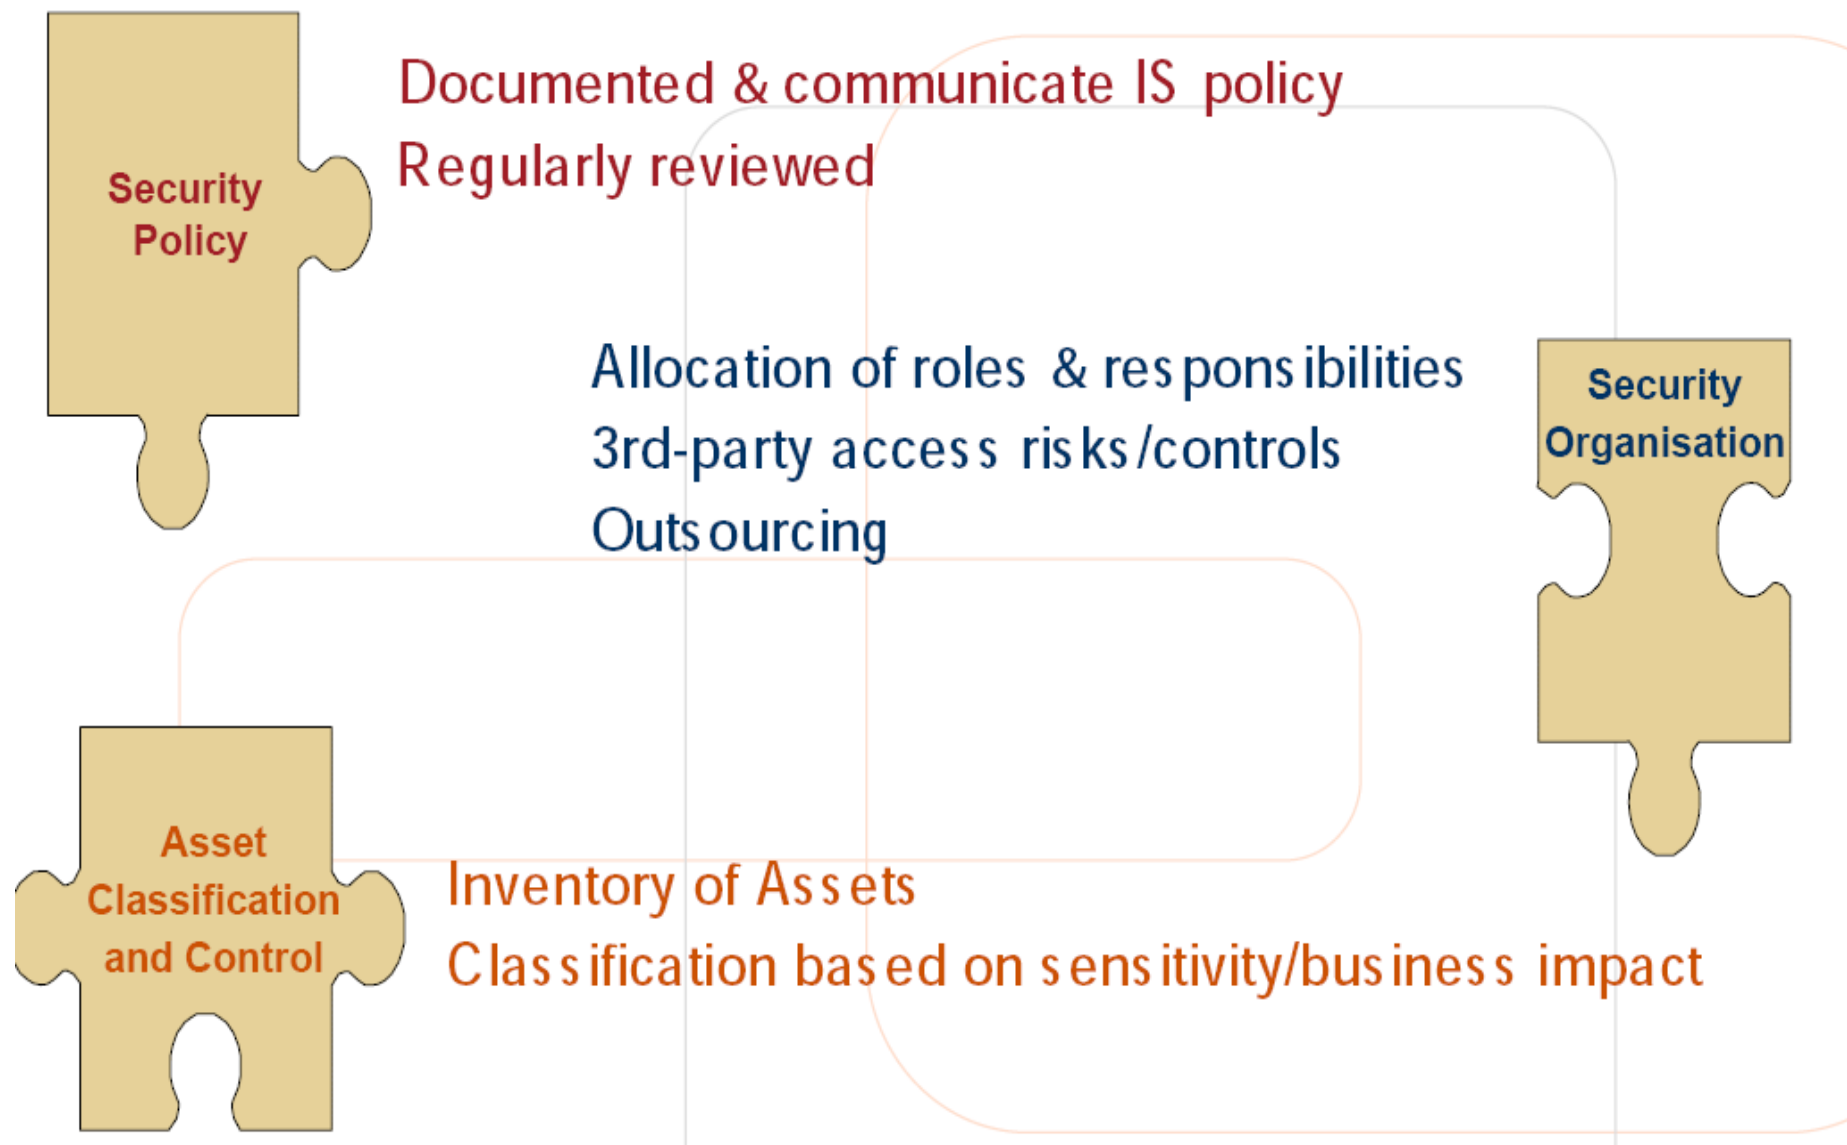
Security Policy

Documented & communicate IS policy

Regularly reviewed

Allocation of roles & responsibilities

3rd-party access risks/controls

Outsourcing

Security Organisation

Asset Classification and Control

Inventory of Assets

Classification based on sensitivity/business impact